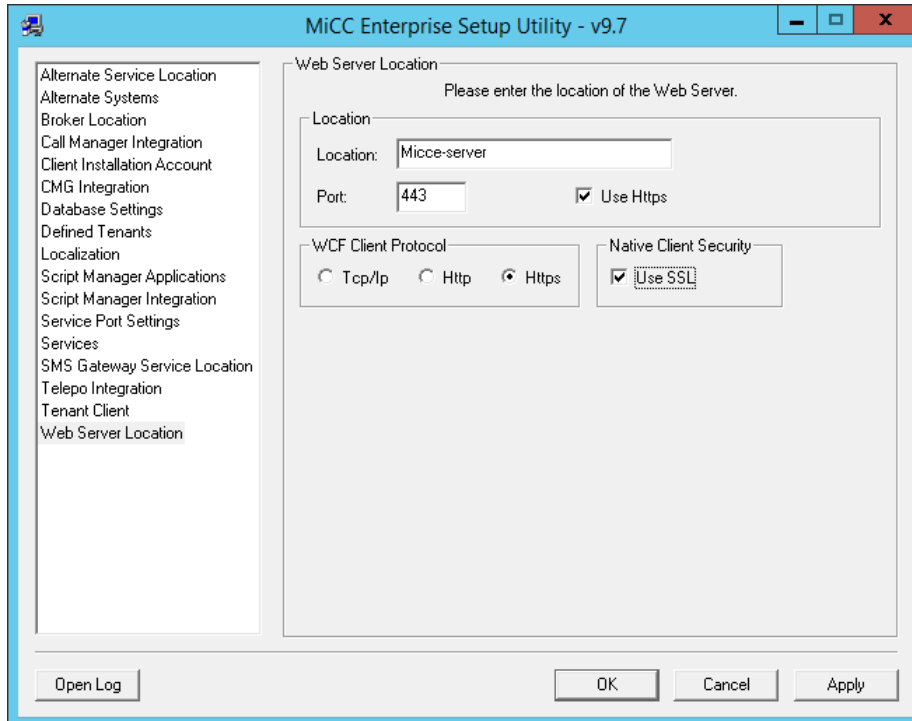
MiCC Enterprise Setup Utility - v9.7

Alternate Service Location
Alternate Systems
Broker Location
Call Manager Integration
Client Installation Account
CMG Integration
Database Settings
Defined Tenants
Localization
Script Manager Applications
Script Manager Integration
Service Port Settings
Services
SMS Gateway Service Location
Telepo Integration
Tenant Client
Web Server Location

Web Server Location
Please enter the location of the Web Server.

Location
Location: Micce-server
Port: 443
Use Https

WCF Client Protocol
Tcp/Ip
Http
Https

Native Client Security
Use SSL

Open Log
OK
Cancel
Apply